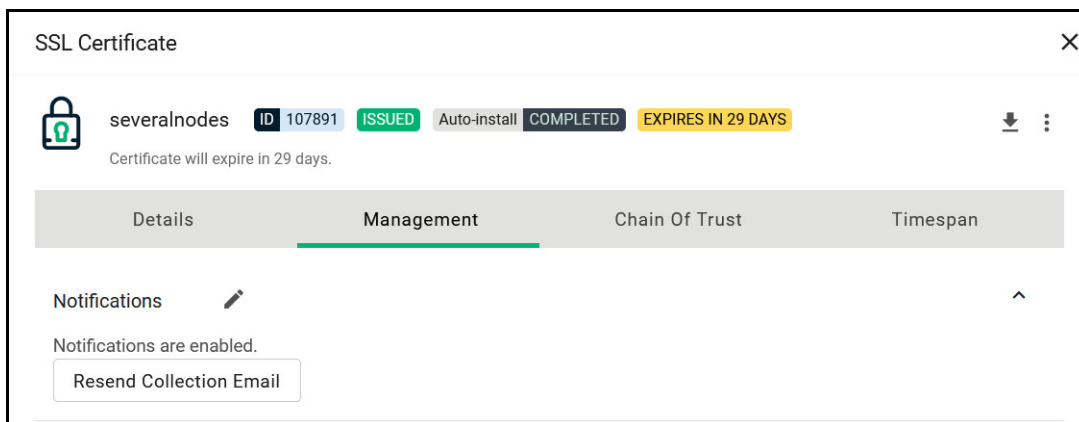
SSL Certificate

severalnodes ID 107891 ISSUED Auto-install COMPLETED EXPIRES IN 29 DAYS

Certificate will expire in 29 days.

Details Management Chain Of Trust Timespan

Notifications

Notifications are enabled.

Resend Collection Email